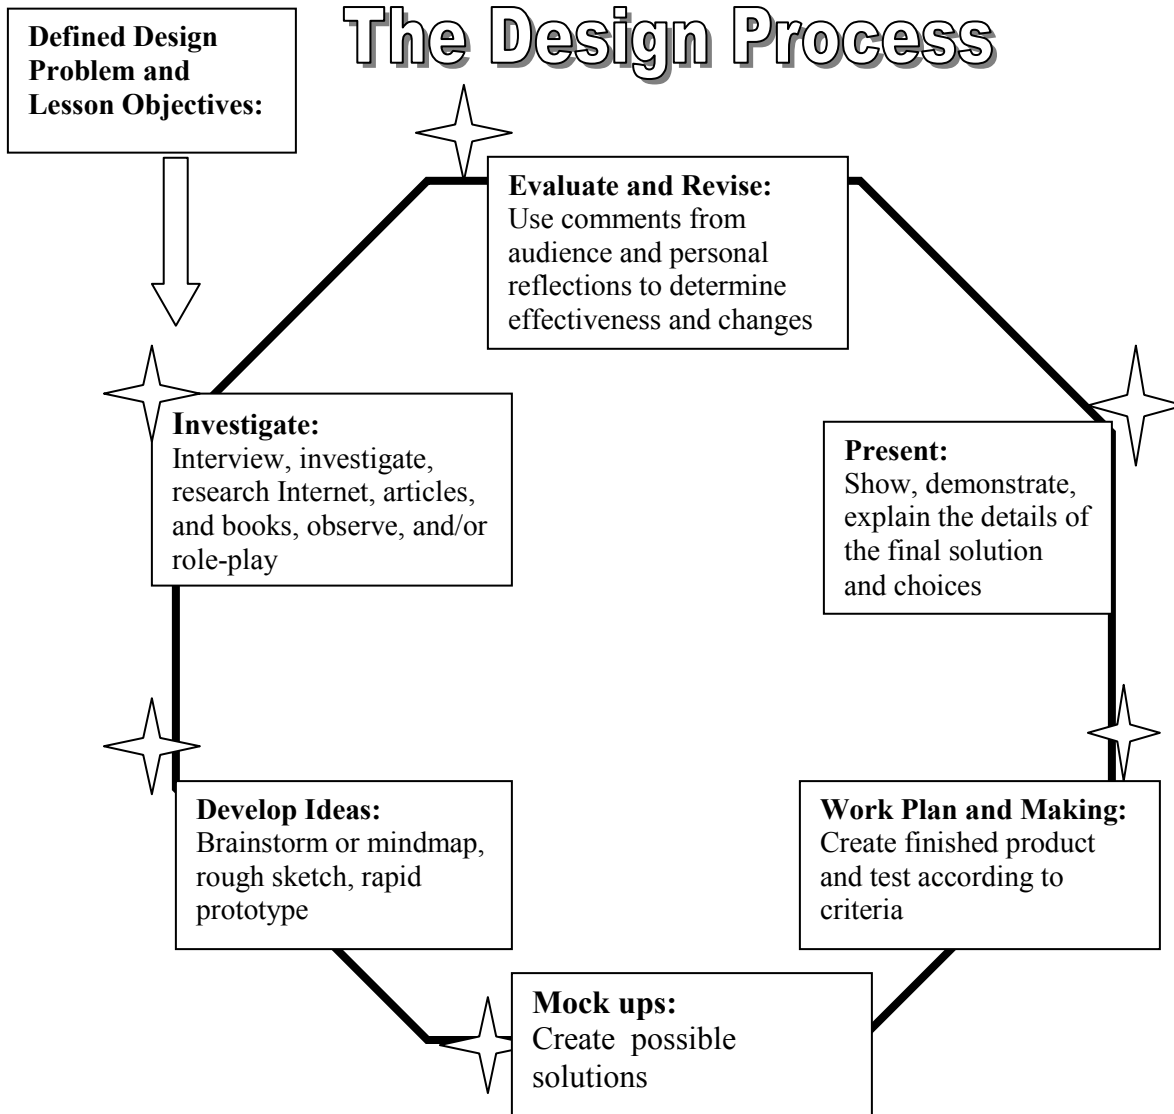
Defined Design Problem and Lesson Objectives:

The Design Process

Evaluate and Revise:
Use comments from audience and personal reflections to determine effectiveness and changes

Investigate:
Interview, investigate, research Internet, articles, and books, observe, and/or role-play

Present:
Show, demonstrate, explain the details of the final solution and choices

Develop Ideas:
Brainstorm or mindmap, rough sketch, rapid prototype

Work Plan and Making:
Create finished product and test according to criteria

Mock ups:
Create possible solutions